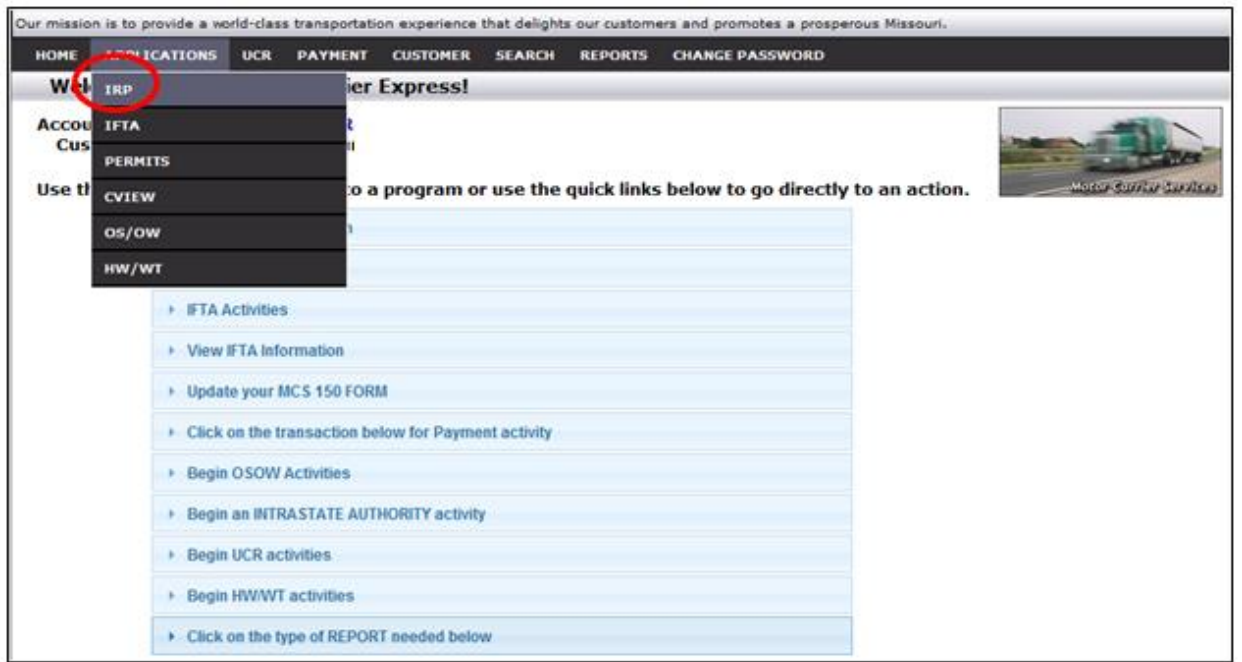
Our mission is to provide a world-class transportation experience that delights our customers and promotes a prosperous Missouri.

HOME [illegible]ICATIONS UCR PAYMENT CUSTOMER SEARCH REPORTS CHANGE PASSWORD

IRP
IFTA
PERMITS
CVIEW
OS/OW
HW/WT

We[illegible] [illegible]ier Express!

Accou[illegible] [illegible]
Cus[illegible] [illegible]

Use th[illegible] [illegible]o a program or use the quick links below to go directly to an action.

Motor Carrier Services

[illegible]n
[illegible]
IFTA Activities
View IFTA Information
Update your MCS 150 FORM
Click on the transaction below for Payment activity
Begin OSOW Activities
Begin an INTRASTATE AUTHORITY activity
Begin UCR activities
Begin HW/WT activities
Click on the type of REPORT needed below